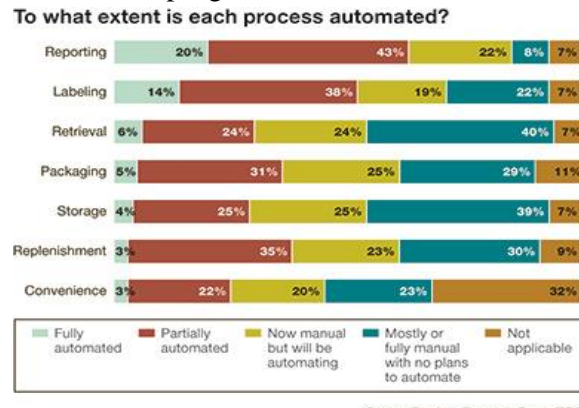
To what extent is each process automated?

| | | | | | |
|---|---|---|---|---|---|
| Reporting | 20% | 43% | 22% | 8% | 7% |
| Labeling | 14% | 38% | 19% | 22% | 7% |
| Retrieval | 6% | 24% | 24% | 40% | 7% |
| Packaging | 5% | 31% | 25% | 29% | 11% |
| Storage | 4% | 25% | 25% | 39% | 7% |
| Replenishment | 3% | 35% | 23% | 30% | 9% |
| Convenience | 3% | 22% | 20% | 23% | 32% |

Fully automated
Partially automated
Now manual but will be automating
Mostly or fully manual with no plans to automate
Not applicable

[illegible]